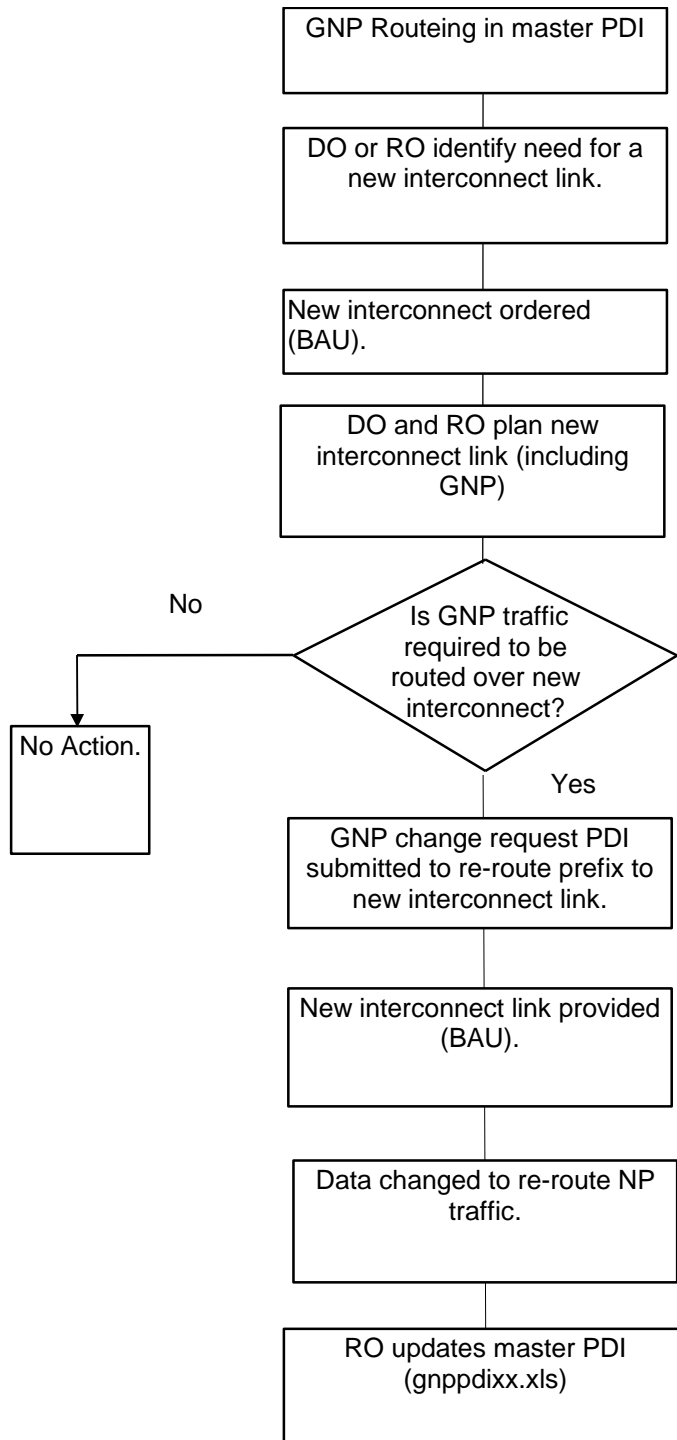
GNP Routeing in master PDI

DO or RO identify need for a new interconnect link.

New interconnect ordered (BAU).

DO and RO plan new interconnect link (including GNP)

Is GNP traffic required to be routed over new interconnect?

No

No Action.

Yes

GNP change request PDI submitted to re-route prefix to new interconnect link.

New interconnect link provided (BAU).

Data changed to re-route NP traffic.

RO updates master PDI (gnppdixx.xls)